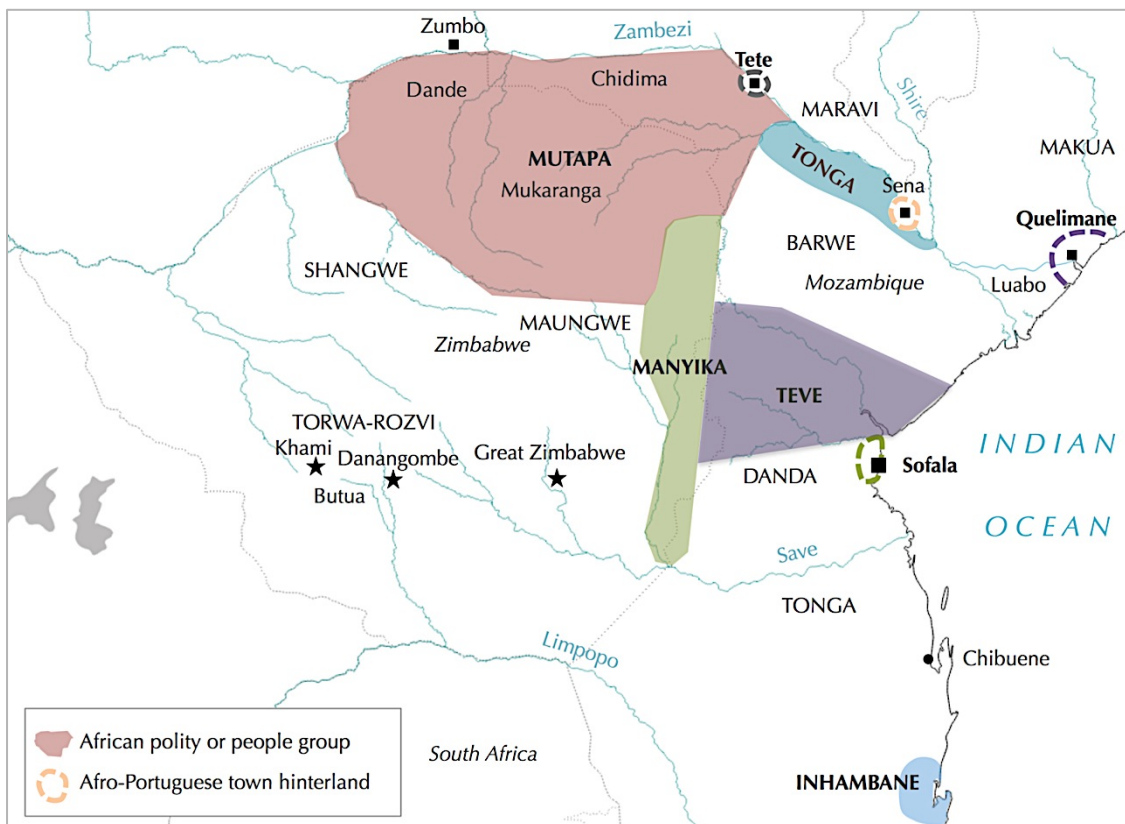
Zumbo
Zambezi
Tete
Dande
Chidima
Shire
MARAVI
MAKUA
MUTAPA
TONGA
Mukaranga
Sena
Quelimane
BARWE
SHANGWE
Mozambique
Luabo
MAUNGWE
Zimbabwe
MANYIKA
TEVE
TORWA-ROZVI
Khami
Danangombe
Great Zimbabwe
INDIAN
Sofala
Butua
DANDA
OCEAN
Save
TONGA
Limpopo
Chibuene
African polity or people group
Afro-Portuguese town hinterland
South Africa
INHAMBANE